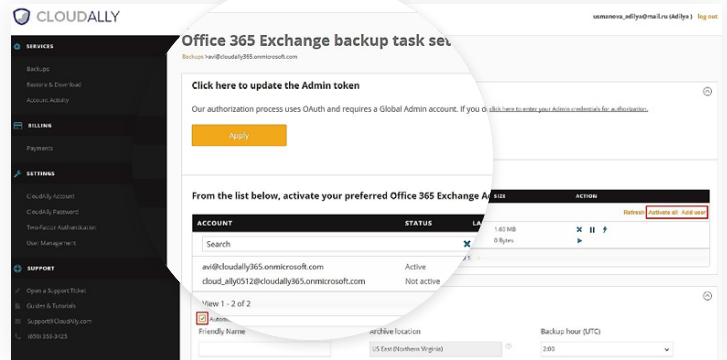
CLOUDALLY

usmanova_adilya@mail.ru (Adilya) log out

SERVICES

Backups

Restore & Download

Account Activity

BILLING

Payments

SETTINGS

CloudAlly Account

CloudAlly Password

Two-Factor Authentication

User Management

SUPPORT

Open a Support Ticket

Guides & Tutorials

Support@CloudAlly.com

(855) 355-3125

Office 365 Exchange backup task set

Backups avi@cloudally365.onmicrosoft.com

Click here to update the Admin token

Our authorization process uses OAuth and requires a Global Admin account. If you c click here to enter your Admin credentials for authorization.

Apply

From the list below, activate your preferred Office 365 Exchange A

Refresh Activate all Add user

| ACCOUNT | STATUS | LA | SIZE | ACTION |
|---|---|---|---|---|
| Search | | | | |
| avi@cloudally365.onmicrosoft.com | Active | | 1.63 MB | |
| cloud_ally0512@cloudally365.onmicrosoft.com | Not active | | 0 Bytes | |

View 1 - 2 of 2

Autom

Friendly Name

Archive location

US East (Northern Virginia)

Backup hour (UTC)

2:00